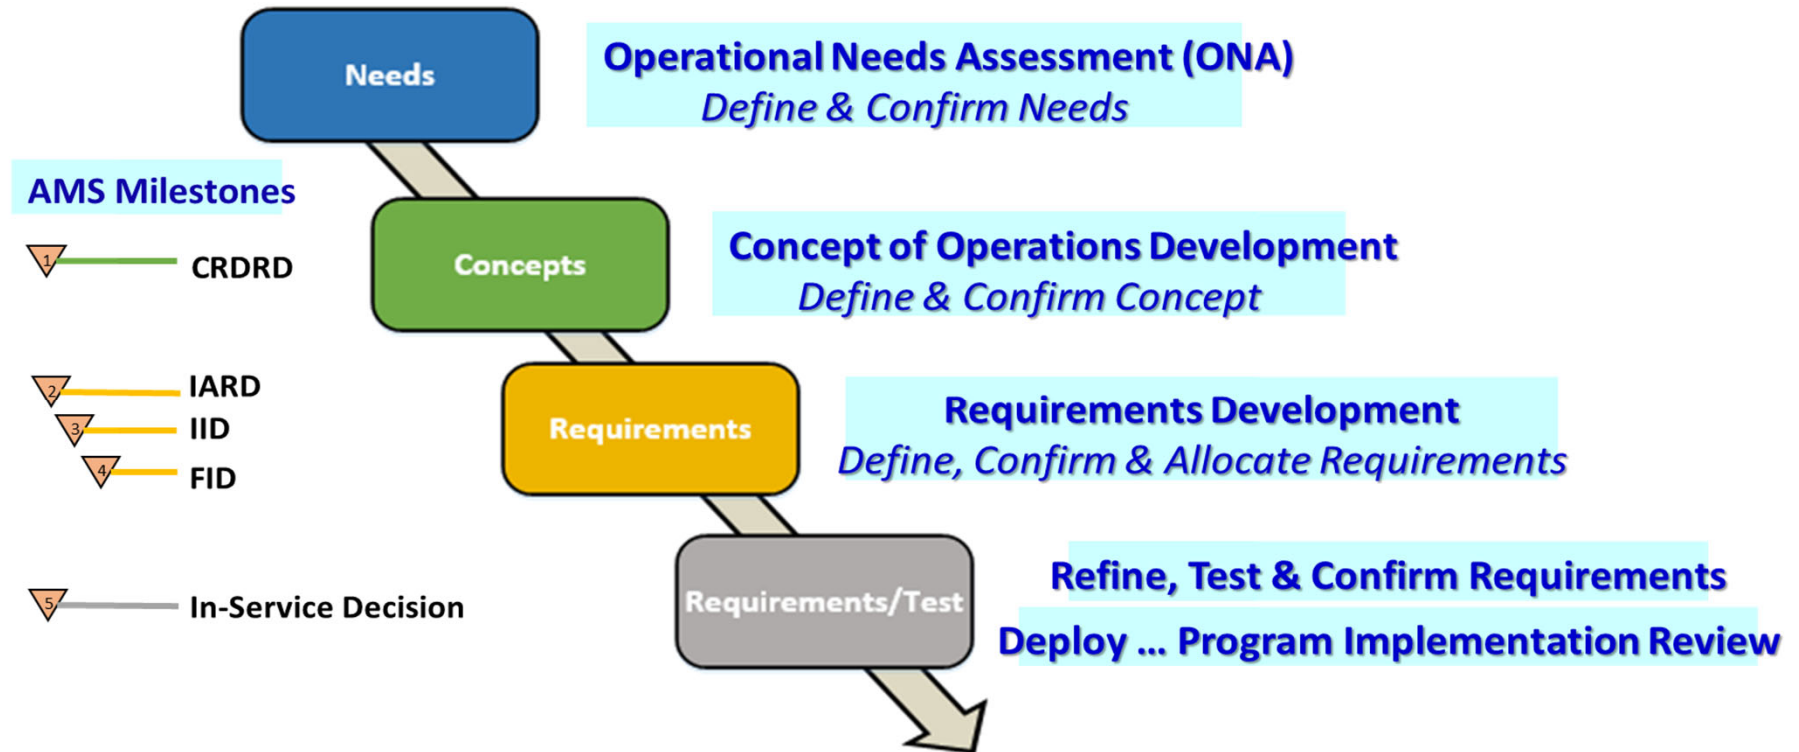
Needs

Operational Needs Assessment (ONA)
Define & Confirm Needs

AMS Milestones

1 CRDRD

Concepts

Concept of Operations Development
Define & Confirm Concept

2 IARD
3 IID
4 FID

Requirements

Requirements Development
Define, Confirm & Allocate Requirements

5 In-Service Decision

Requirements/Test

Refine, Test & Confirm Requirements

Deploy ... Program Implementation Review